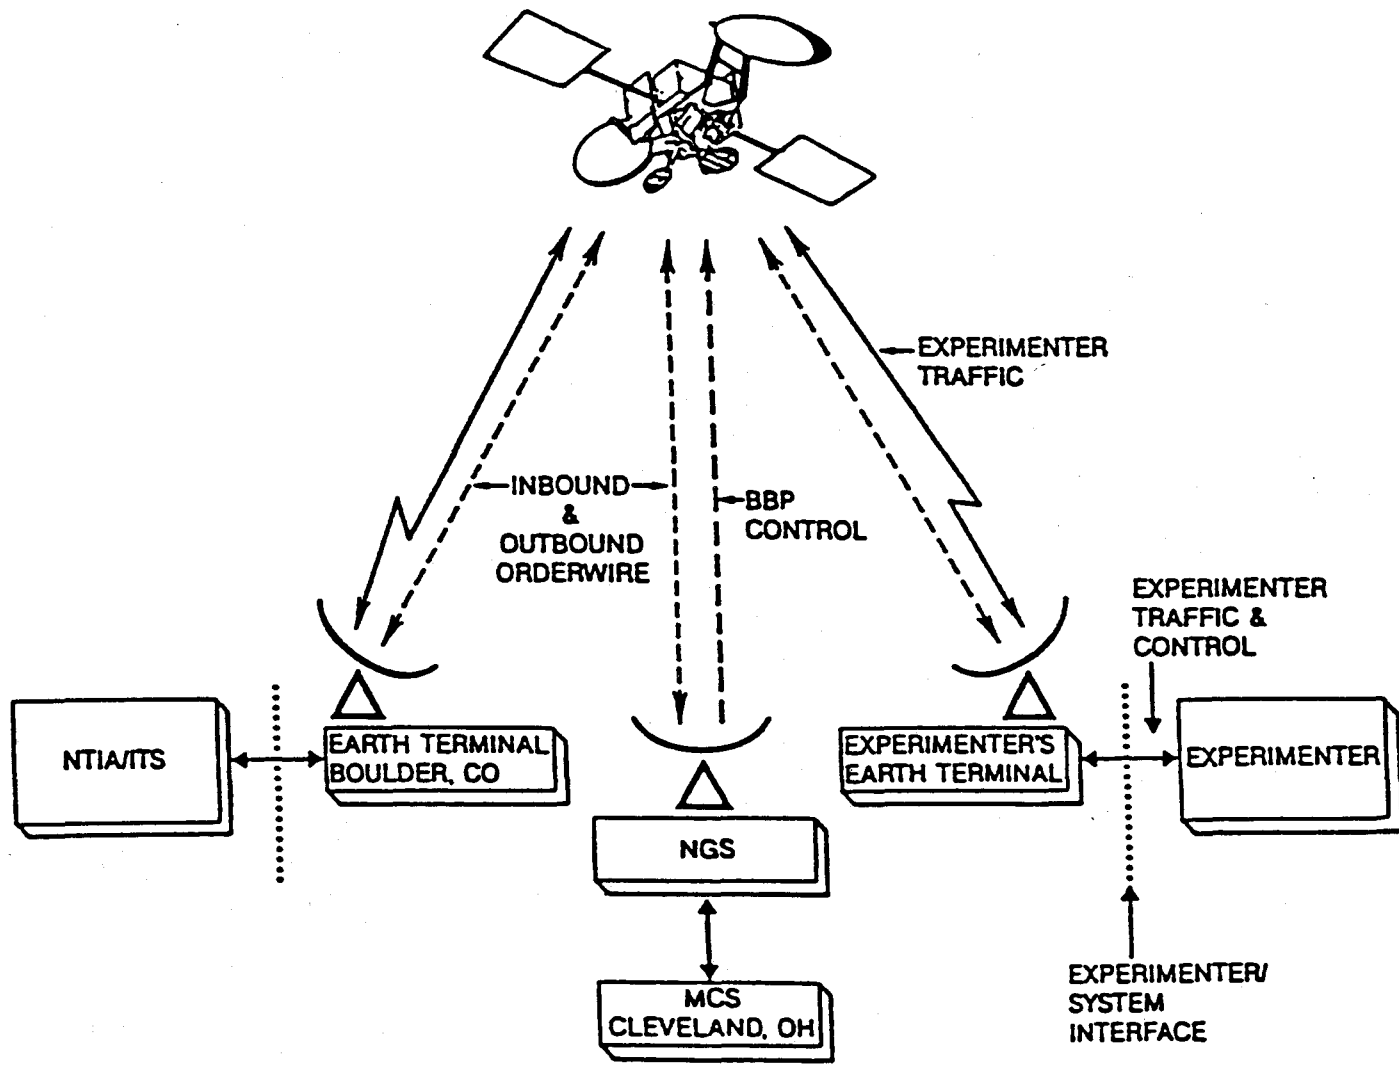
EXPERIMENTER TRAFFIC

INBOUND & OUTBOUND ORDERWIRE

BBP CONTROL

EXPERIMENTER TRAFFIC & CONTROL

NTIA/ITS

EARTH TERMINAL BOULDER, CO

NGS

EXPERIMENTER'S EARTH TERMINAL

EXPERIMENTER

MCS CLEVELAND, OH

EXPERIMENTER/ SYSTEM INTERFACE